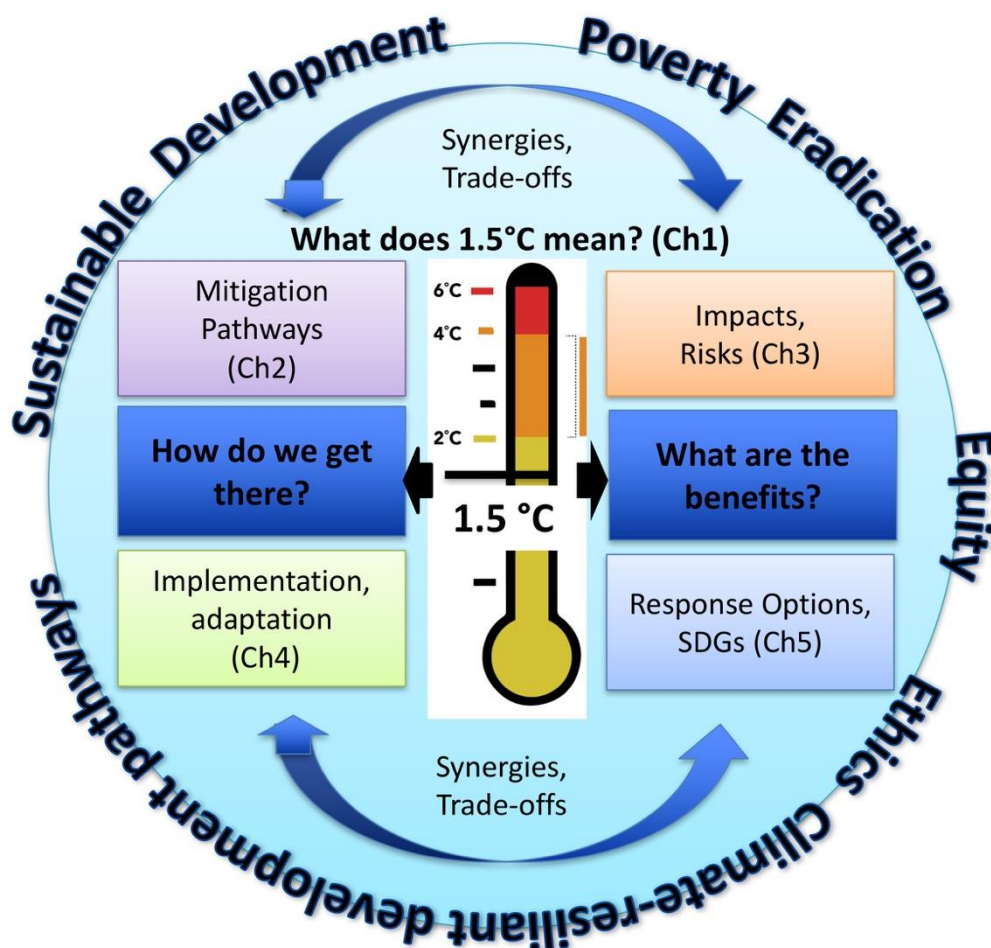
Sustainable Development

Poverty Eradication

Synergies, Trade-offs

What does 1.5°C mean? (Ch1)

Mitigation Pathways (Ch2)

6°C

4°C

2°C

Impacts, Risks (Ch3)

How do we get there?

1.5 °C

What are the benefits?

Equity

Implementation, adaptation (Ch4)

Response Options, SDGs (Ch5)

Synergies, Trade-offs

Ethics

Climate-resilient development pathways